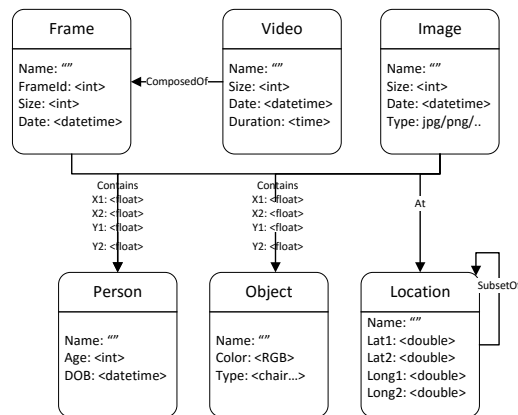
Frame

Name: ""
FrameId: <int>
Size: <int>
Date: <datetime>

ComposedOf

Video

Name: ""
Size: <int>
Date: <datetime>
Duration: <time>

Image

Name: ""
Size: <int>
Date: <datetime>
Type: jpg/png/..

Contains
X1: <float>
X2: <float>
Y1: <float>
Y2: <float>

Contains
X1: <float>
X2: <float>
Y1: <float>
Y2: <float>

At

SubsetOf

Person

Name: ""
Age: <int>
DOB: <datetime>

Object

Name: ""
Color: <RGB>
Type: <chair...>

Location

Name: ""
Lat1: <double>
Lat2: <double>
Long1: <double>
Long2: <double>